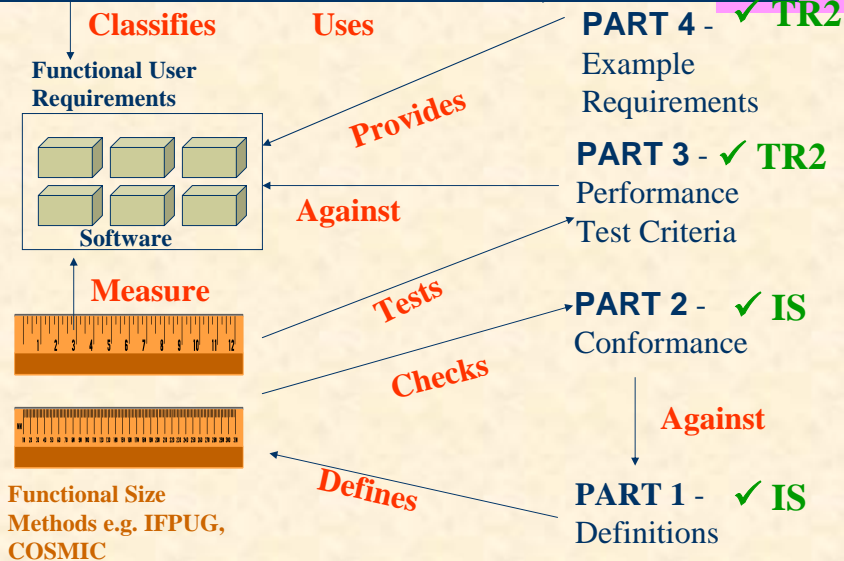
Classifies Uses

Functional User Requirements

Software

Provides

Against

Measure

Tests

Checks

Defines

Functional Size Methods e.g. IFPUG, COSMIC

PART 4 - ✓ TR2
Example Requirements

PART 3 - ✓ TR2
Performance Test Criteria

PART 2 - ✓ IS
Conformance

Against

PART 1 - ✓ IS
Definitions